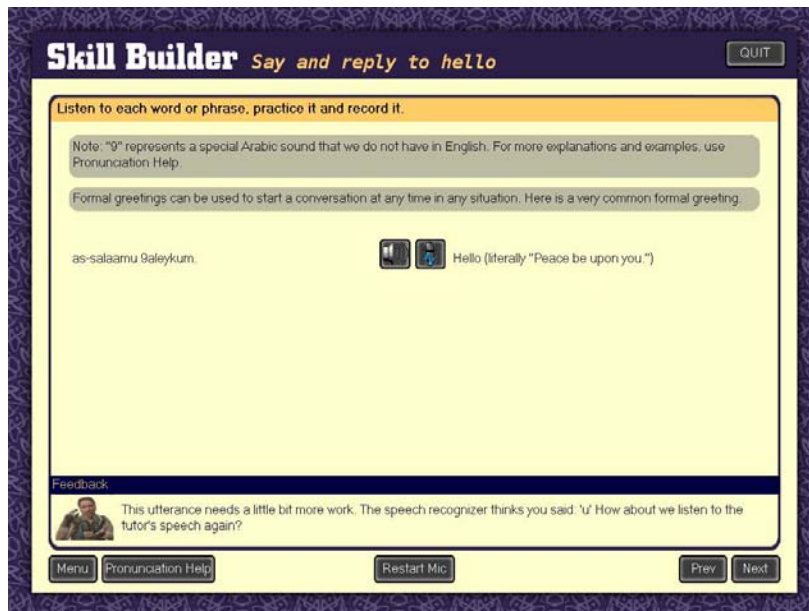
Skill Builder Say and reply to hello

QUIT

Listen to each word or phrase, practice it and record it.

Note: "9" represents a special Arabic sound that we do not have in English. For more explanations and examples, use Pronunciation Help.

Formal greetings can be used to start a conversation at any time in any situation. Here is a very common formal greeting.

as-salaamu 9aleykum.

Hello (literally "Peace be upon you.")

Feedback

This utterance needs a little bit more work. The speech recognizer thinks you said: 'u' How about we listen to the tutor's speech again?

Menu

Pronunciation Help

Restart Mic

Prev

Next